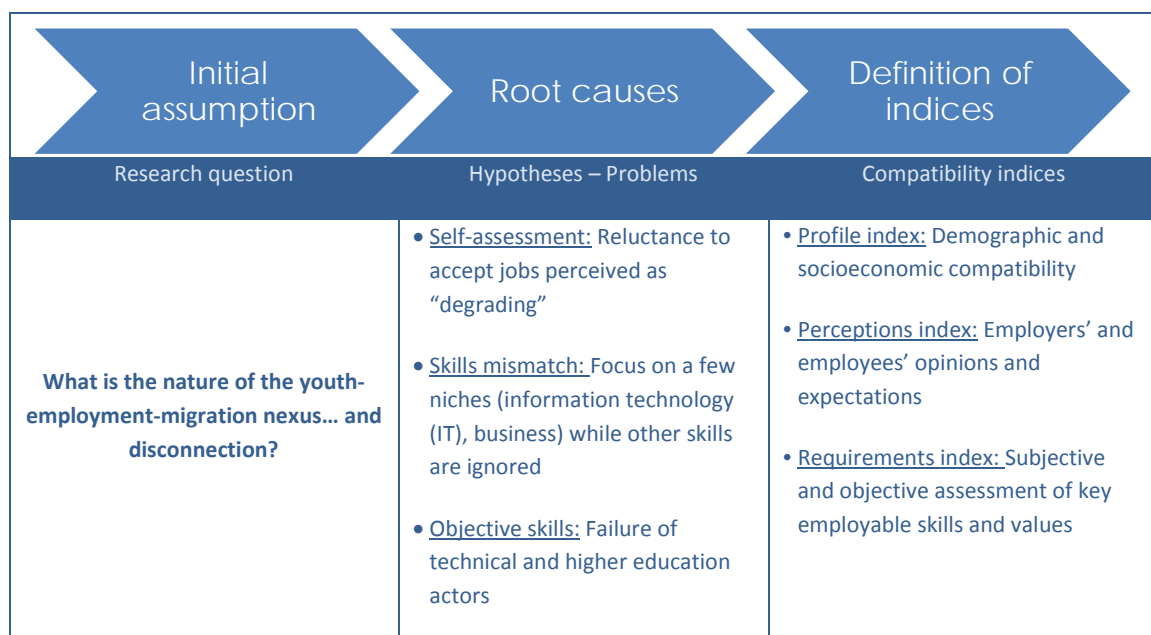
| Initial assumption | Root causes | Definition of indices |
|---|---|---|
| Research question | Hypotheses – Problems | Compatibility indices |
| **What is the nature of the youth-employment-migration nexus… and disconnection?** | • Self-assessment: Reluctance to accept jobs perceived as "degrading"<br><br>• Skills mismatch: Focus on a few niches (information technology (IT), business) while other skills are ignored<br><br>• Objective skills: Failure of technical and higher education actors | • Profile index: Demographic and socioeconomic compatibility<br><br>• Perceptions index: Employers' and employees' opinions and expectations<br><br>• Requirements index: Subjective and objective assessment of key employable skills and values |